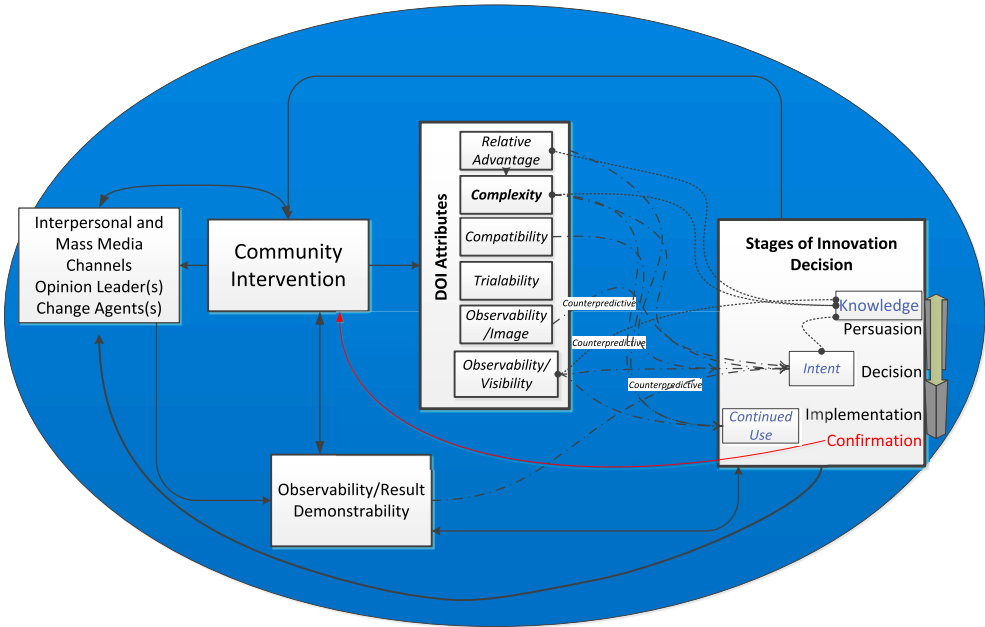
Interpersonal and Mass Media Channels Opinion Leader(s) Change Agents(s)

Community Intervention

DOI Attributes

Relative Advantage

Complexity

Compatibility

Trialability

Observability /Image

Observability/ Visibility

Counterpredictive

Counterpredictive

Counterpredictive

Stages of Innovation Decision

Knowledge

Persuasion

Intent

Decision

Continued Use

Implementation

Confirmation

Observability/Result Demonstrability